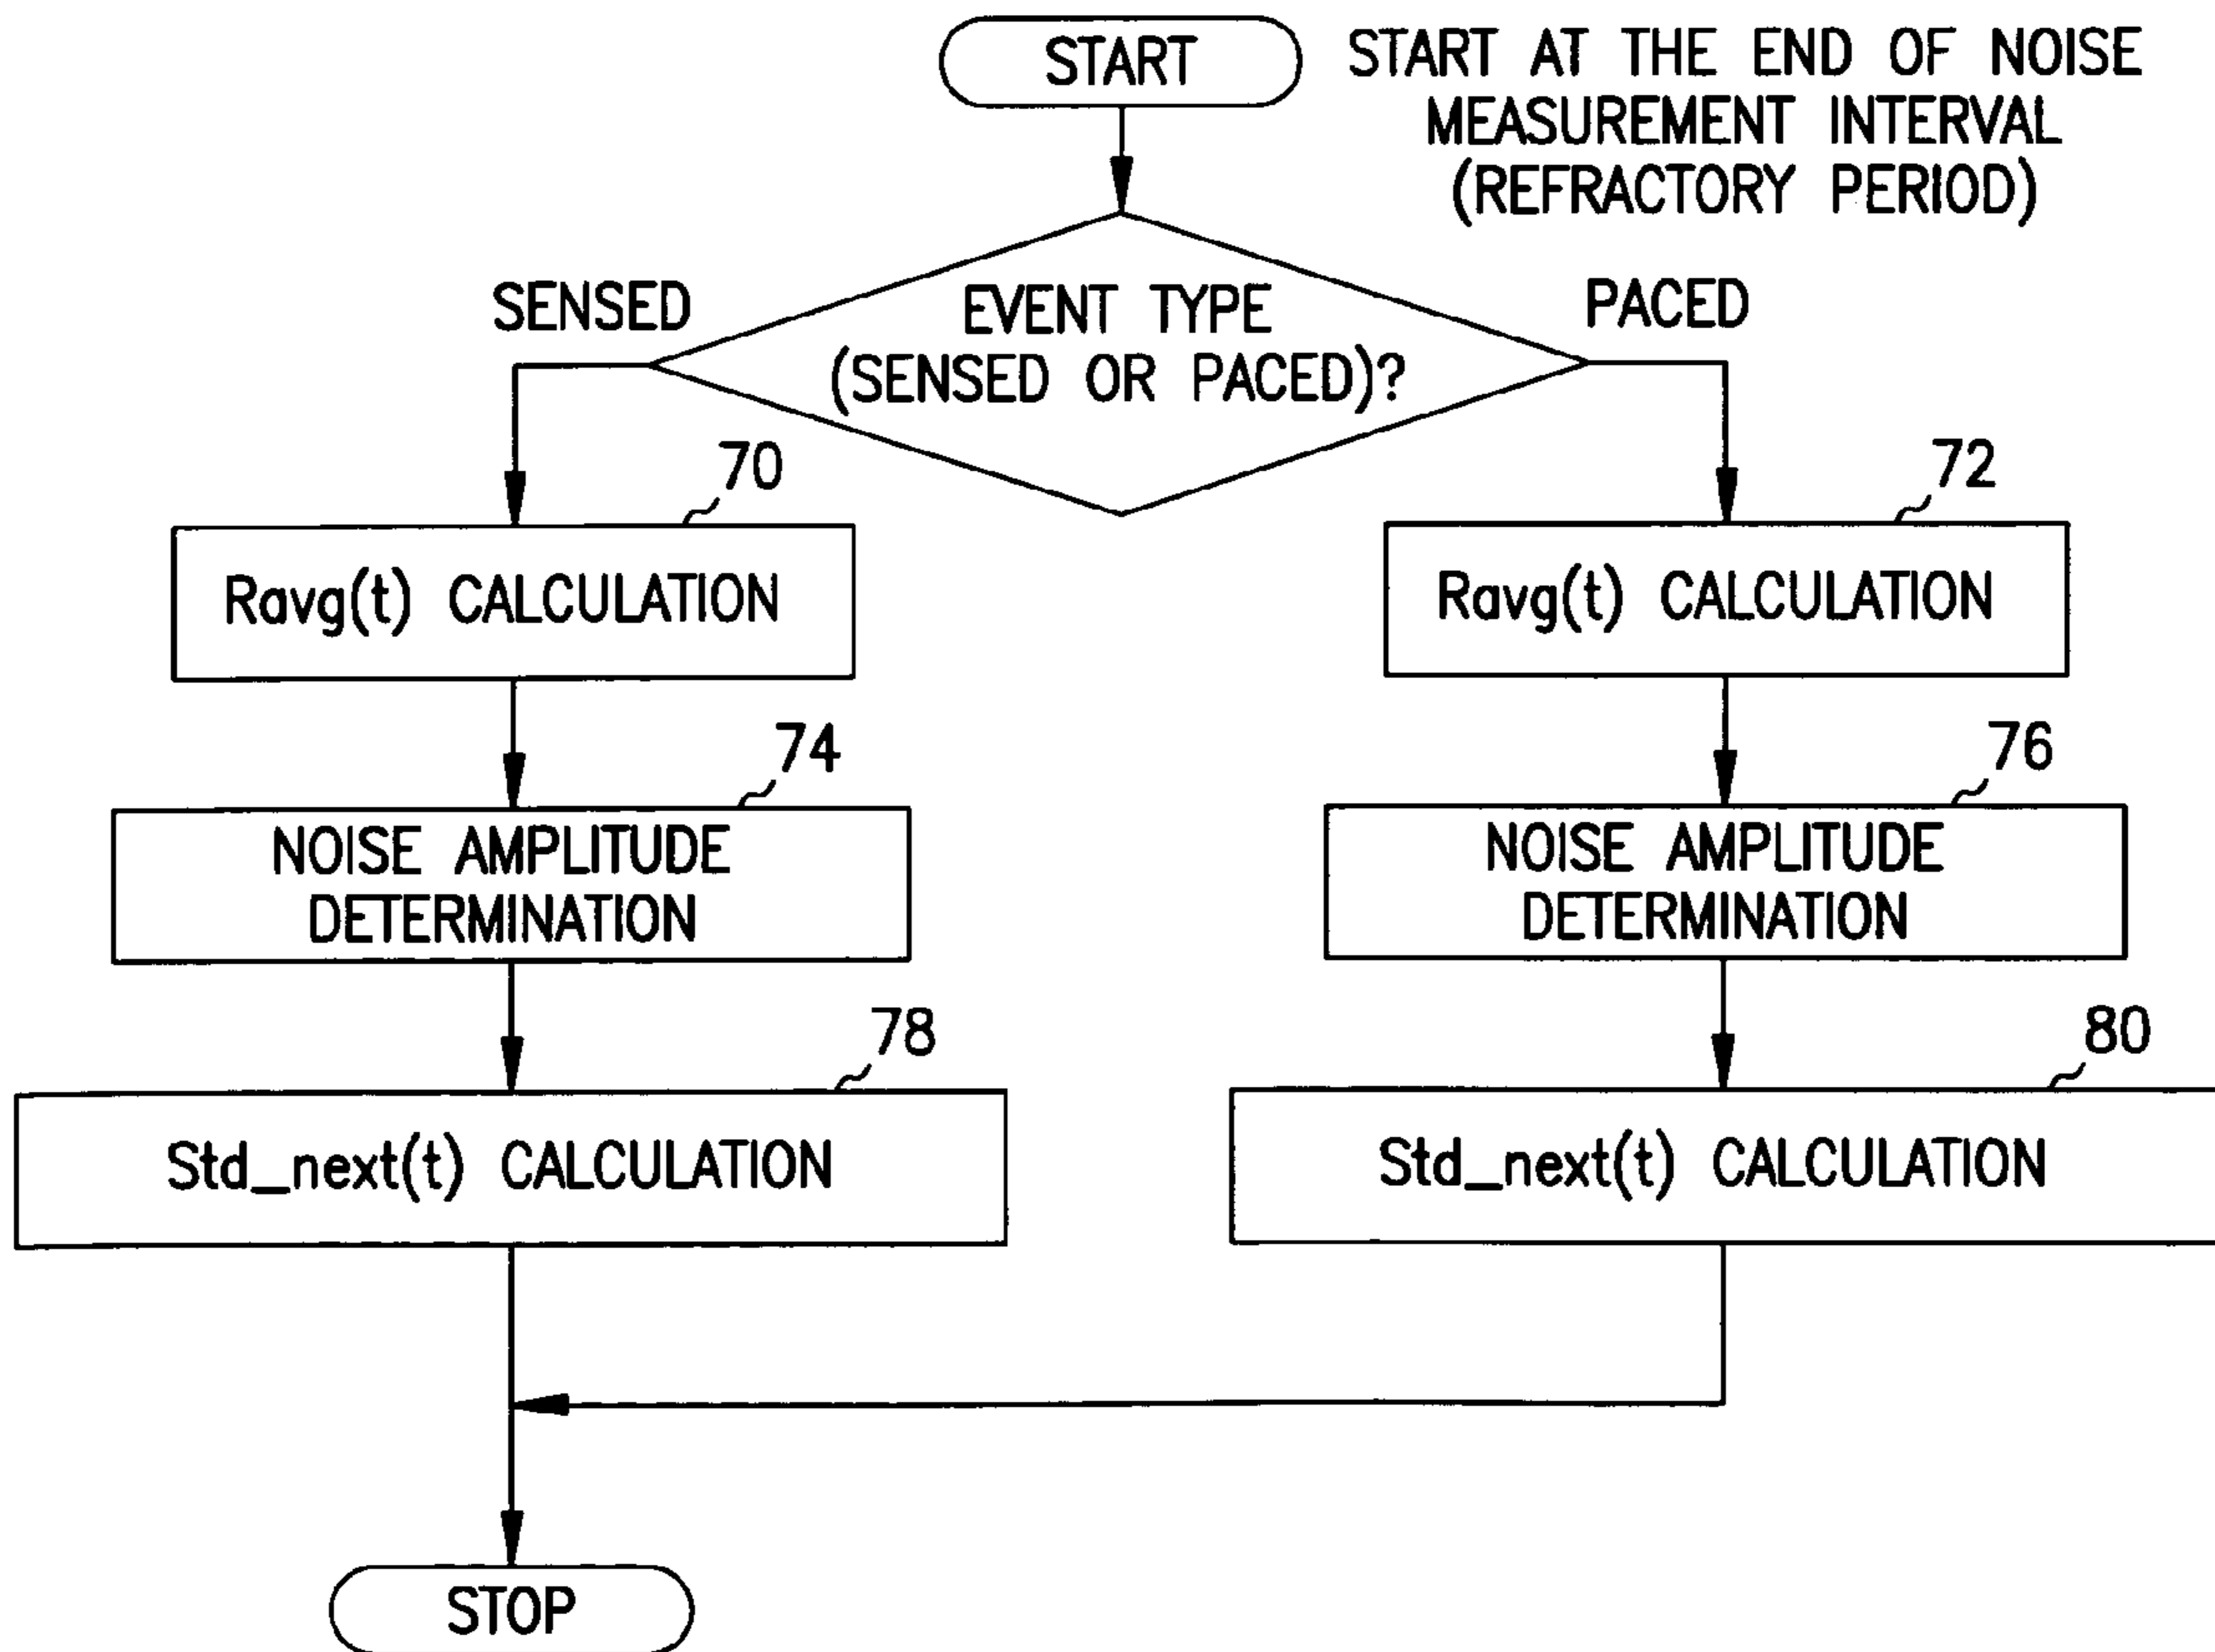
START

START AT THE END OF NOISE MEASUREMENT INTERVAL (REFRACTORY PERIOD)

SENSED

EVENT TYPE (SENSED OR PACED)?

PACED

70

Ravg(t) CALCULATION

72

Ravg(t) CALCULATION

74

NOISE AMPLITUDE DETERMINATION

76

NOISE AMPLITUDE DETERMINATION

78

Std_next(t) CALCULATION

80

Std_next(t) CALCULATION

STOP